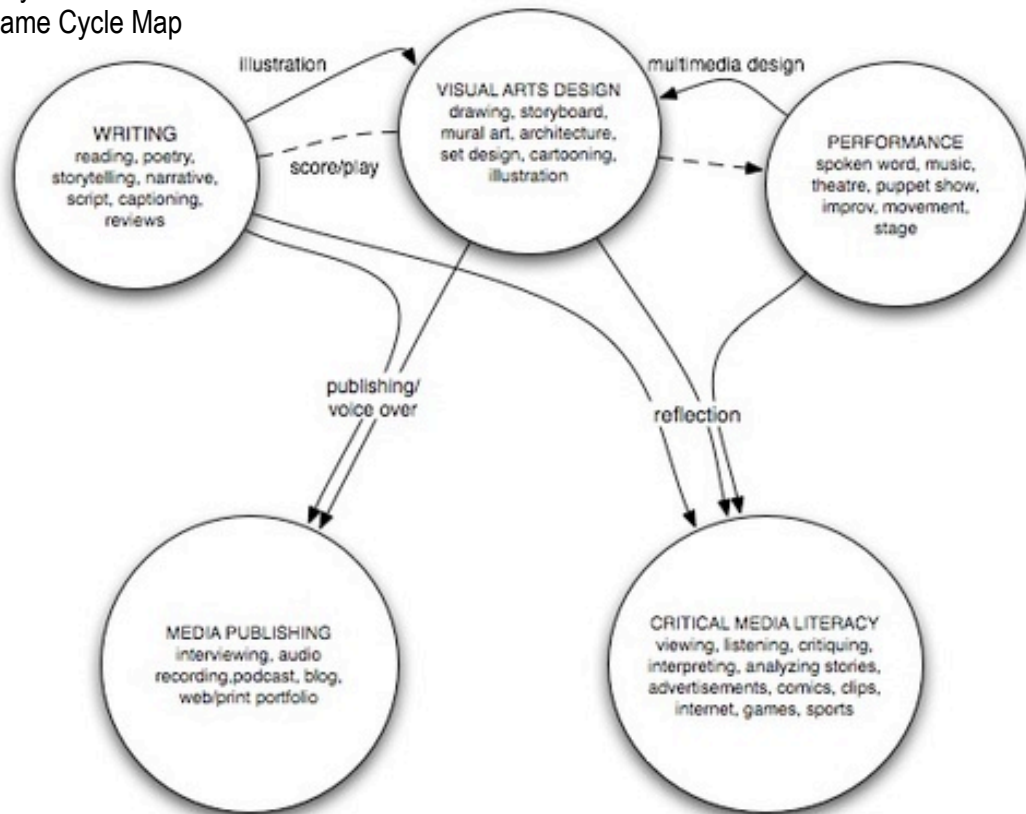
ame Cycle Map

illustration

VISUAL ARTS DESIGN
drawing, storyboard, mural art, architecture, set design, cartooning, illustration

multimedia design

WRITING
reading, poetry, storytelling, narrative, script, captioning, reviews

score/play

PERFORMANCE
spoken word, music, theatre, puppet show, improv, movement, stage

publishing/
voice over

reflection

MEDIA PUBLISHING
interviewing, audio recording,podcast, blog, web/print portfolio

CRITICAL MEDIA LITERACY
viewing, listening, critiquing, interpreting, analyzing stories, advertisements, comics, clips, internet, games, sports